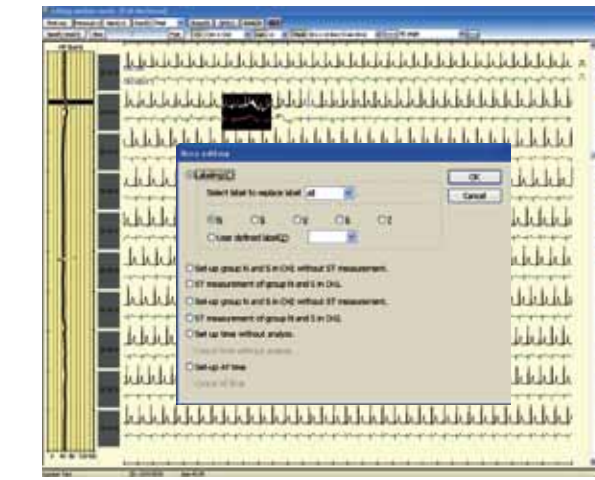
Select label to replace label: all

N S V A Q

User defined label(U)

Set up group N and S in CH1 without ST measurement.

ST measurement of group N and S in CH1.

Set up group N and S in CH2 without ST measurement.

ST measurement of group N and S in CH2.

Set up time without analysis.

Cancel time without analysis

Set up AF time

Cancel AF time

OK

Cancel